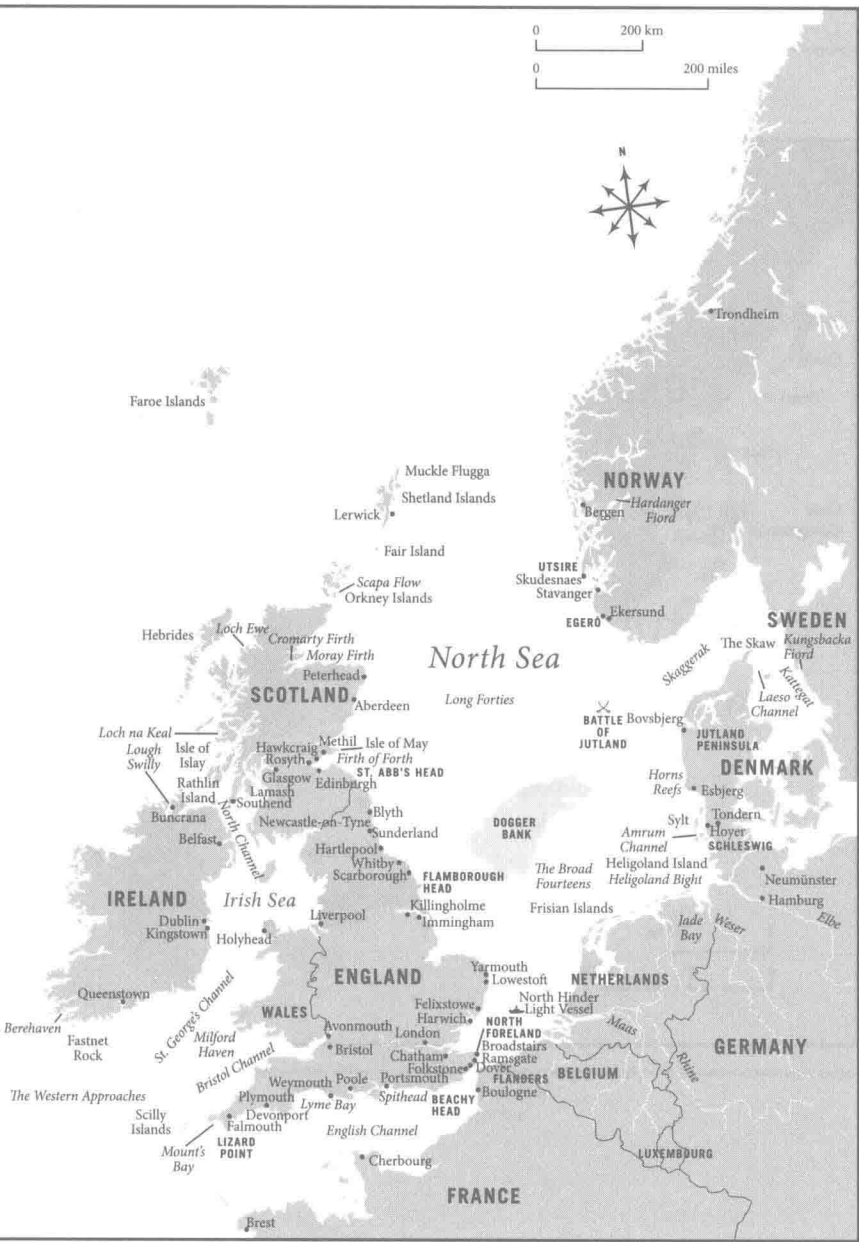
0 200 km
0 200 miles

N

Trondheim

Faroe Islands

Muckle Flugga
Shetland Islands
Lerwick

NORWAY
Bergen
Hardanger Fiord

Fair Island

UTSIRE
Skudesnaes
Stavanger

Scapa Flow
Orkney Islands

EGERO
Ekersund

SWEDEN
Kungsbacka Fiord

Hebrides
Loch Ewe
Cromarty Firth
Moray Firth
Peterhead

North Sea

The Skaw
Skaggerak
Kattegat
Laeso Channel

SCOTLAND
Aberdeen

Long Forties

BATTLE OF JUTLAND
Bovsbjerg
JUTLAND PENINSULA

Loch na Keal
Lough Swilly
Isle of Islay
Hawkcraig
Rosyth
Methil
Isle of May
Firth of Forth
ST. ABB'S HEAD
Glasgow
Edinburgh
Rathlin Island
Lamash
Southend
Buncrana
North Channel
Belfast

DENMARK
Horns Reefs
Esbjerg

Blyth
Newcastle-on-Tyne
Sunderland

DOGGER BANK

Sylt
Tondern
Amrum Channel
Hoyer
SCHLESWIG

Hartlepool
Whitby
Scarborough
FLAMBOROUGH HEAD

The Broad Fourteens
Heligoland Island
Heligoland Bight
Neumünster
Hamburg
Elbe

IRELAND
Irish Sea
Dublin
Kingstown
Holyhead
Liverpool
Killingholme
Immingham
Frisian Islands
Jade Bay
Weser

ENGLAND
Yarmouth
Lowestoft
NETHERLANDS

Queenstown
St. George's Channel
WALES
Felixstowe
Harwich
North Hinder Light Vessel

Berehaven
Fastnet Rock
Milford Haven
Avonmouth
London
NORTH FORELAND
Broadstairs
Ramsgate
Maas
Bristol Channel
Bristol
Chatham
Folkstone
Dover
FLANDERS
BELGIUM
Rhine
GERMANY

The Western Approaches
Weymouth
Poole
Plymouth
Portsmouth
Spithead
BEACHY HEAD
Boulogne
Scilly Islands
Devonport
Lyme Bay
Falmouth
LIZARD POINT
Mount's Bay
English Channel

Cherbourg
LUXEMBOURG

FRANCE

Brest